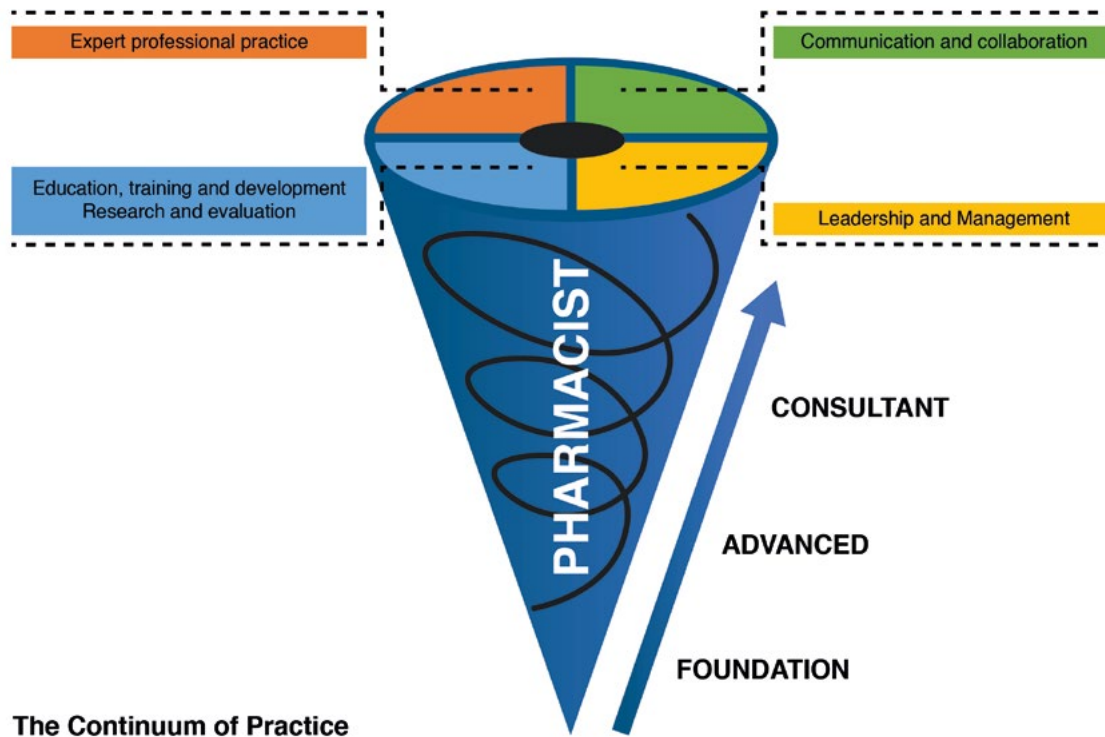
Expert professional practice

Communication and collaboration

Education, training and development
Research and evaluation

Leadership and Management

PHARMACIST

CONSULTANT

ADVANCED

FOUNDATION

The Continuum of Practice